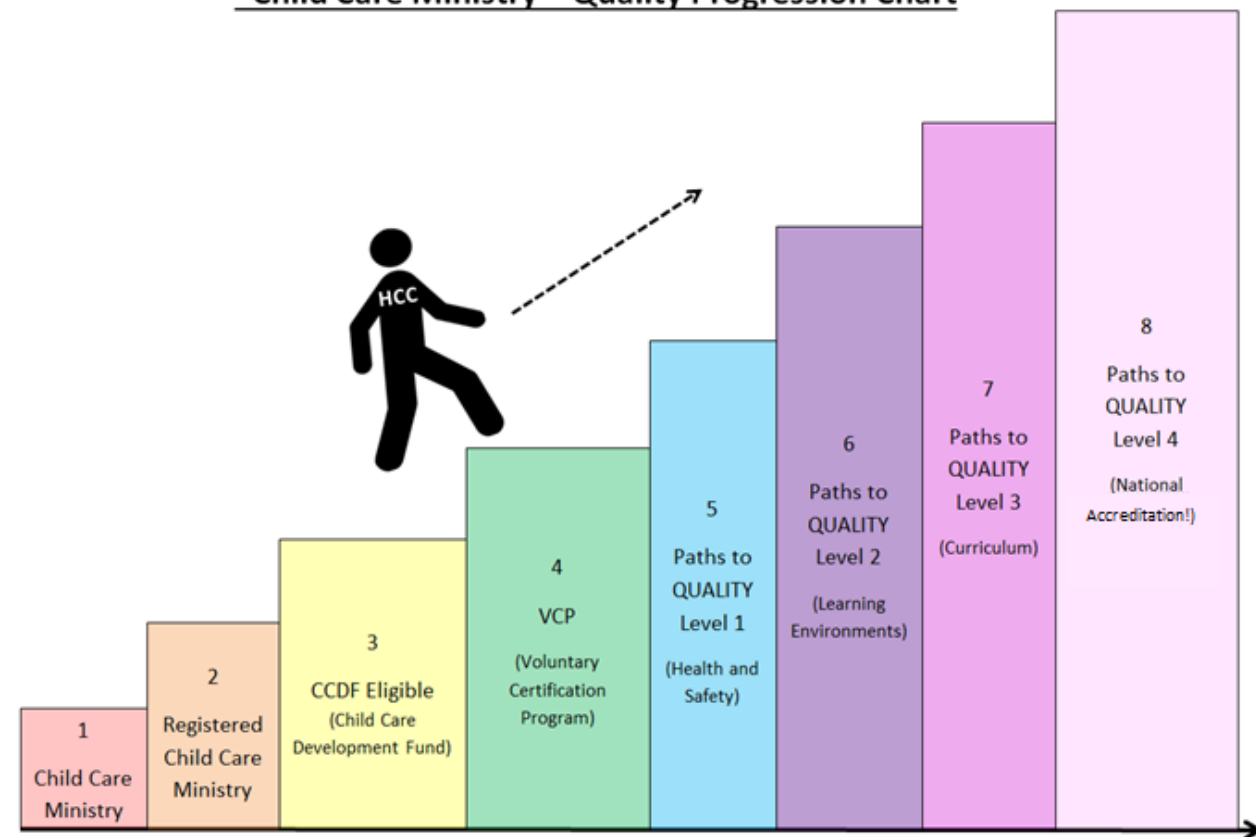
Child Care Ministry – Quality Progression Chart

HCC

1
Child Care Ministry

2
Registered Child Care Ministry

3
CCDF Eligible
(Child Care Development Fund)

4
VCP
(Voluntary Certification Program)

5
Paths to QUALITY Level 1
(Health and Safety)

6
Paths to QUALITY Level 2
(Learning Environments)

7
Paths to QUALITY Level 3
(Curriculum)

8
Paths to QUALITY Level 4
(National Accreditation!)